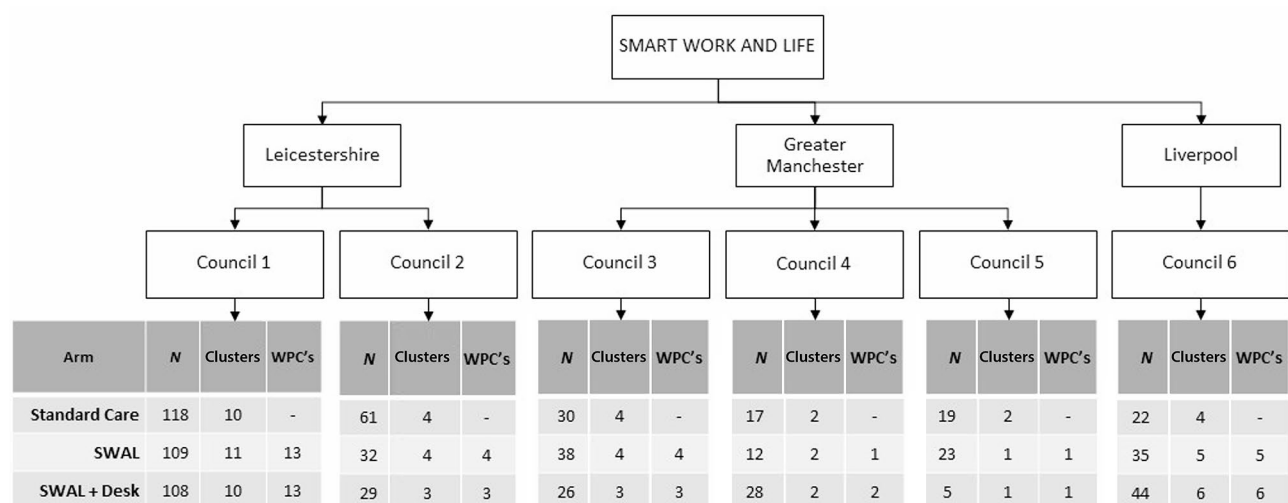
SMART WORK AND LIFE

Leicestershire

Greater Manchester

Liverpool

Council 1

Council 2

Council 3

Council 4

Council 5

Council 6

| Arm | $N$ | Clusters | WPC's |
|---|---|---|---|
| Standard Care | 118 | 10 | - |
| SWAL | 109 | 11 | 13 |
| SWAL + Desk | 108 | 10 | 13 |

| $N$ | Clusters | WPC's |
|---|---|---|
| 61 | 4 | - |
| 32 | 4 | 4 |
| 29 | 3 | 3 |

| $N$ | Clusters | WPC's |
|---|---|---|
| 30 | 4 | - |
| 38 | 4 | 4 |
| 26 | 3 | 3 |

| $N$ | Clusters | WPC's |
|---|---|---|
| 17 | 2 | - |
| 12 | 2 | 1 |
| 28 | 2 | 2 |

| $N$ | Clusters | WPC's |
|---|---|---|
| 19 | 2 | - |
| 23 | 1 | 1 |
| 5 | 1 | 1 |

| $N$ | Clusters | WPC's |
|---|---|---|
| 22 | 4 | - |
| 35 | 5 | 5 |
| 44 | 6 | 6 |